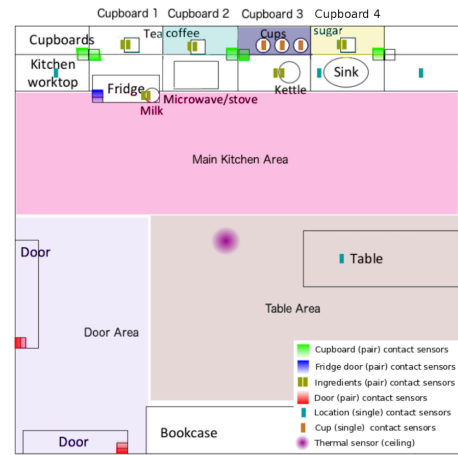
Cupboard 1 Cupboard 2 Cupboard 3 Cupboard 4

Cupboards

Tea

coffee

Cups

sugar

Kitchen worktop

Fridge

Milk

Microwave/stove

Kettle

Sink

Main Kitchen Area

Door

Table

Table Area

Door Area

Door

Bookcase

Cupboard (pair) contact sensors
Fridge door (pair) contact sensors
Ingredients (pair) contact sensors
Door (pair) contact sensors
Location (single) contact sensors
Cup (single) contact sensors
Thermal sensor (ceiling)